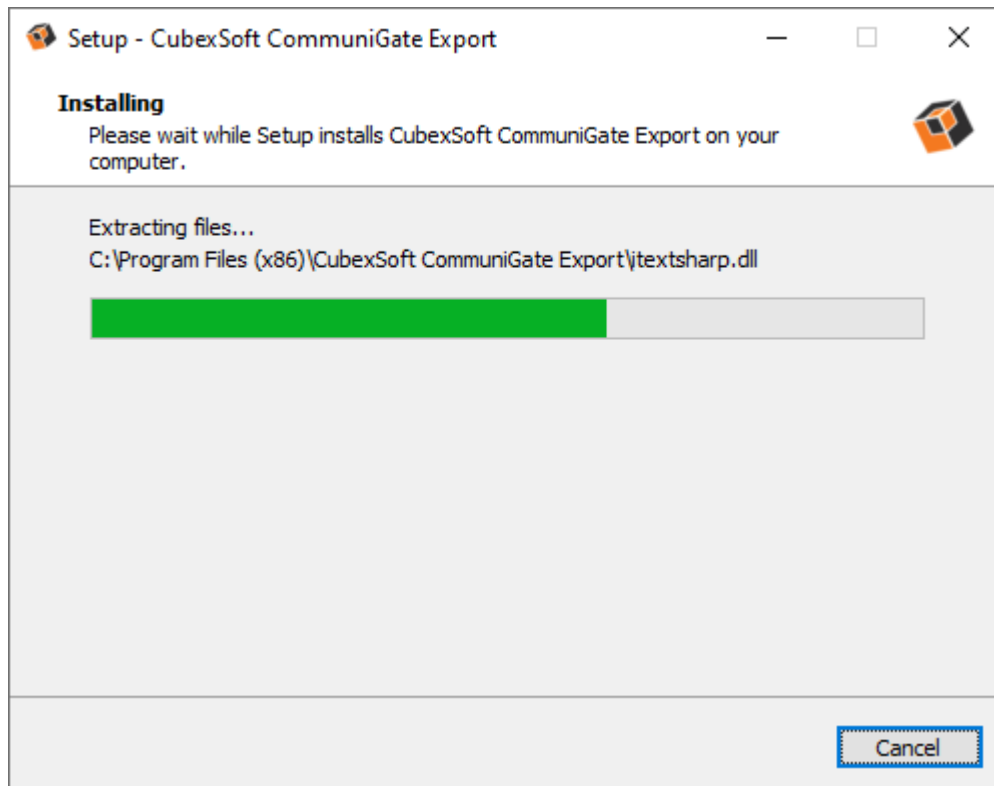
Setup - CubexSoft CommuniGate Export

Installing

Please wait while Setup installs CubexSoft CommuniGate Export on your computer.

Extracting files...

C:\Program Files (x86)\CubexSoft CommuniGate Export\itextsharp.dll

Cancel